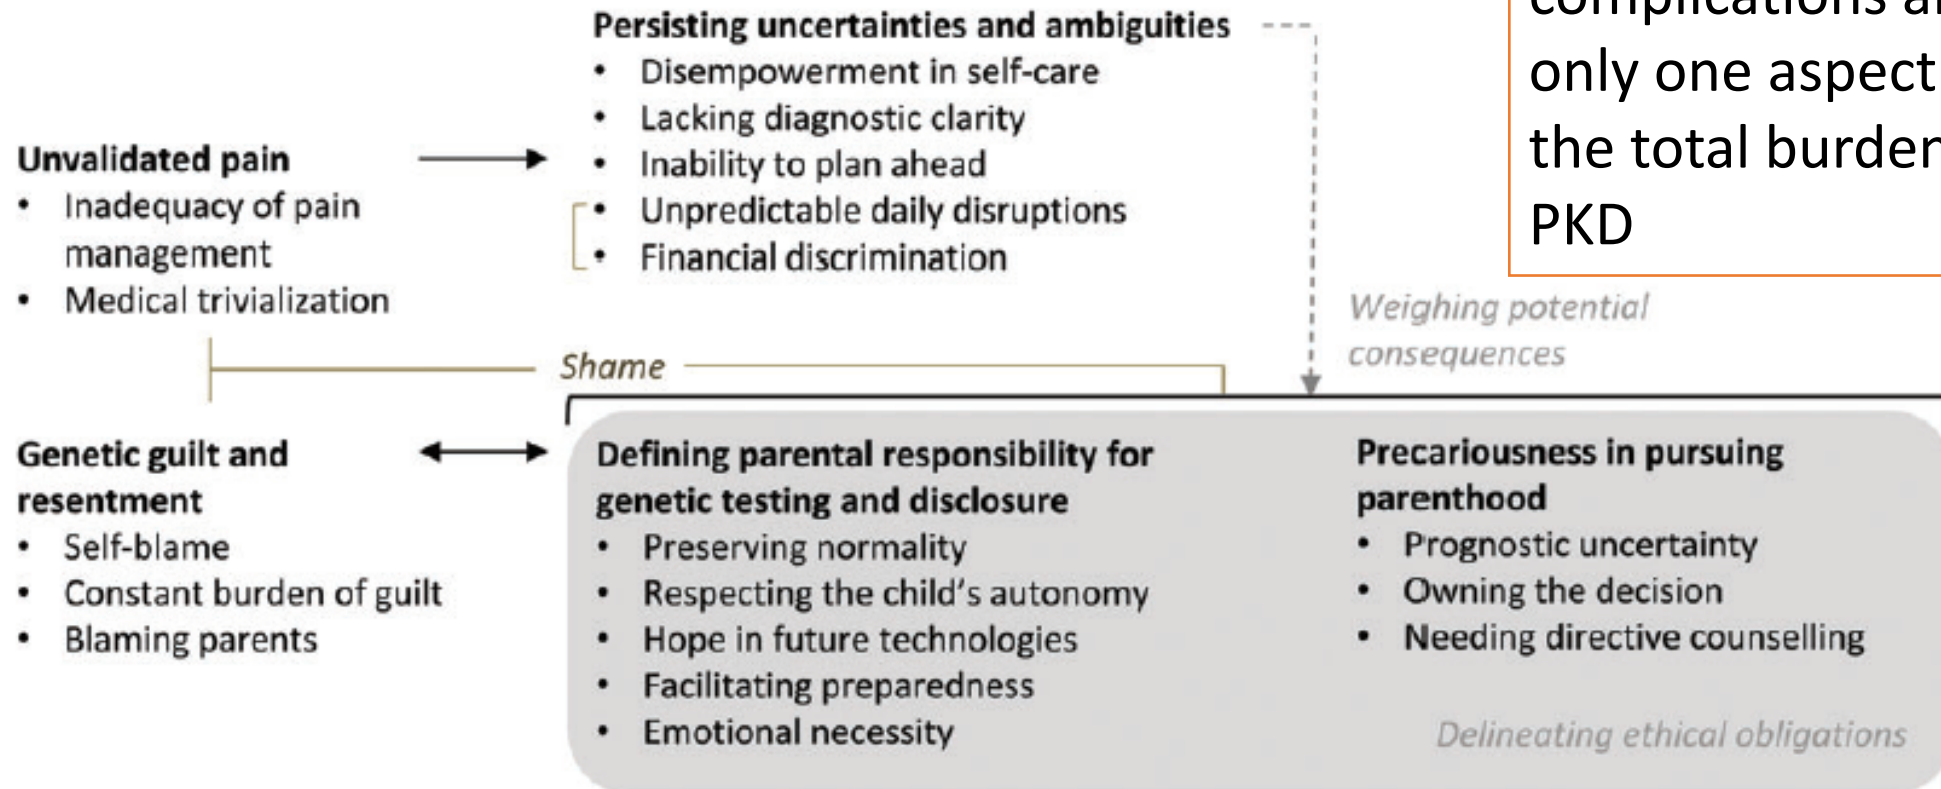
complications a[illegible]
only one aspect
the total burden
PKD

Persisting uncertainties and ambiguities
• Disempowerment in self-care
• Lacking diagnostic clarity
• Inability to plan ahead
• Unpredictable daily disruptions
• Financial discrimination

Unvalidated pain
• Inadequacy of pain management
• Medical trivialization

Weighing potential consequences

Shame

Genetic guilt and resentment
• Self-blame
• Constant burden of guilt
• Blaming parents

Defining parental responsibility for genetic testing and disclosure
• Preserving normality
• Respecting the child's autonomy
• Hope in future technologies
• Facilitating preparedness
• Emotional necessity

Precariousness in pursuing parenthood
• Prognostic uncertainty
• Owning the decision
• Needing directive counselling

Delineating ethical obligations